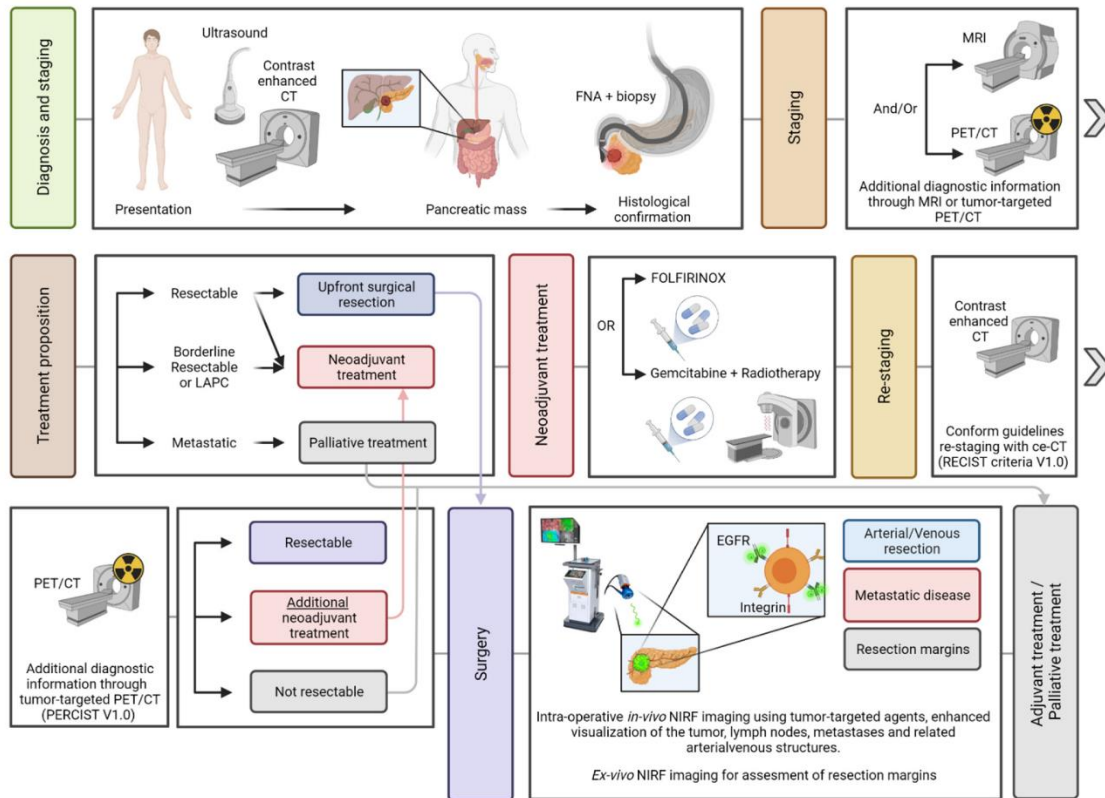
Diagnosis and staging

Ultrasound

Contrast enhanced CT

FNA + biopsy

Presentation

Pancreatic mass

Histological confirmation

Staging

And/Or

MRI

PET/CT

Additional diagnostic information through MRI or tumor-targeted PET/CT

Treatment proposition

Resectable

Borderline Resectable or LAPC

Metastatic

Upfront surgical resection

Neoadjuvant treatment

Palliative treatment

Neoadjuvant treatment

FOLFIRINOX

OR

Gemcitabine + Radiotherapy

Re-staging

Contrast enhanced CT

Conform guidelines re-staging with ce-CT (RECIST criteria V1.0)

PET/CT

Additional diagnostic information through tumor-targeted PET/CT (PERCIST V1.0)

Resectable

Additional neoadjuvant treatment

Not resectable

Surgery

EGFR

Integrin

Arterial/Venous resection

Metastatic disease

Resection margins

Intra-operative *in-vivo* NIRF imaging using tumor-targeted agents, enhanced visualization of the tumor, lymph nodes, metastases and related arterialvenous structures.

*Ex-vivo* NIRF imaging for assesment of resection margins

Adjuvant treatment / Palliative treatment